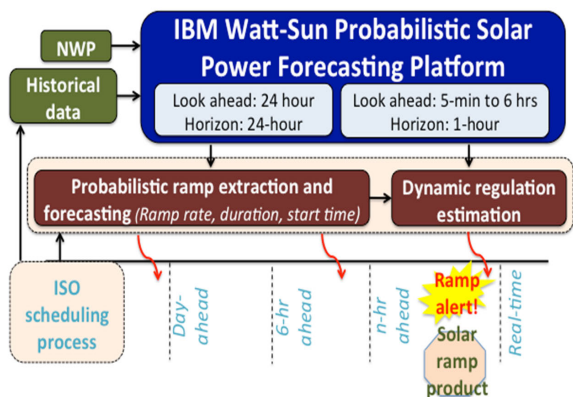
NWP

Historical data

IBM Watt-Sun Probabilistic Solar Power Forecasting Platform

Look ahead: 24 hour
Horizon: 24-hour

Look ahead: 5-min to 6 hrs
Horizon: 1-hour

Probabilistic ramp extraction and forecasting (Ramp rate, duration, start time)

Dynamic regulation estimation

ISO scheduling process

Day-ahead

6-hr ahead

n-hr ahead

Ramp alert!

Real-time

Solar ramp product